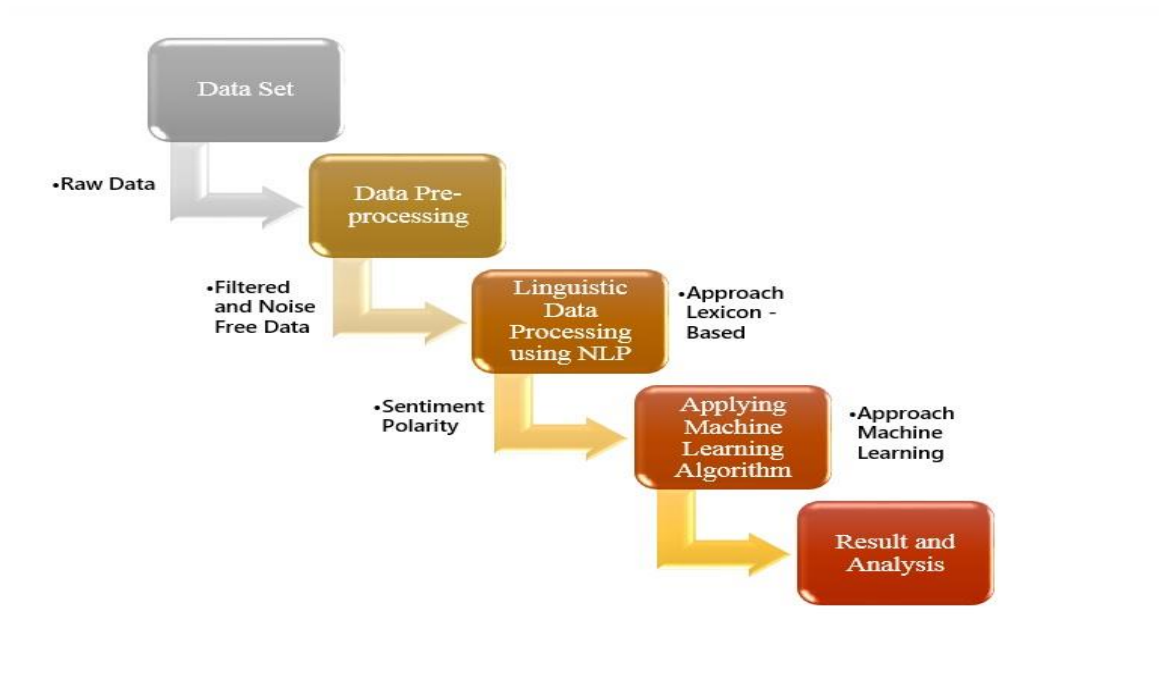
Data Set

•Raw Data

Data Preprocessing

•Filtered and Noise Free Data

Linguistic Data Processing using NLP

•Approach Lexicon - Based

•Sentiment Polarity

Applying Machine Learning Algorithm

•Approach Machine Learning

Result and Analysis